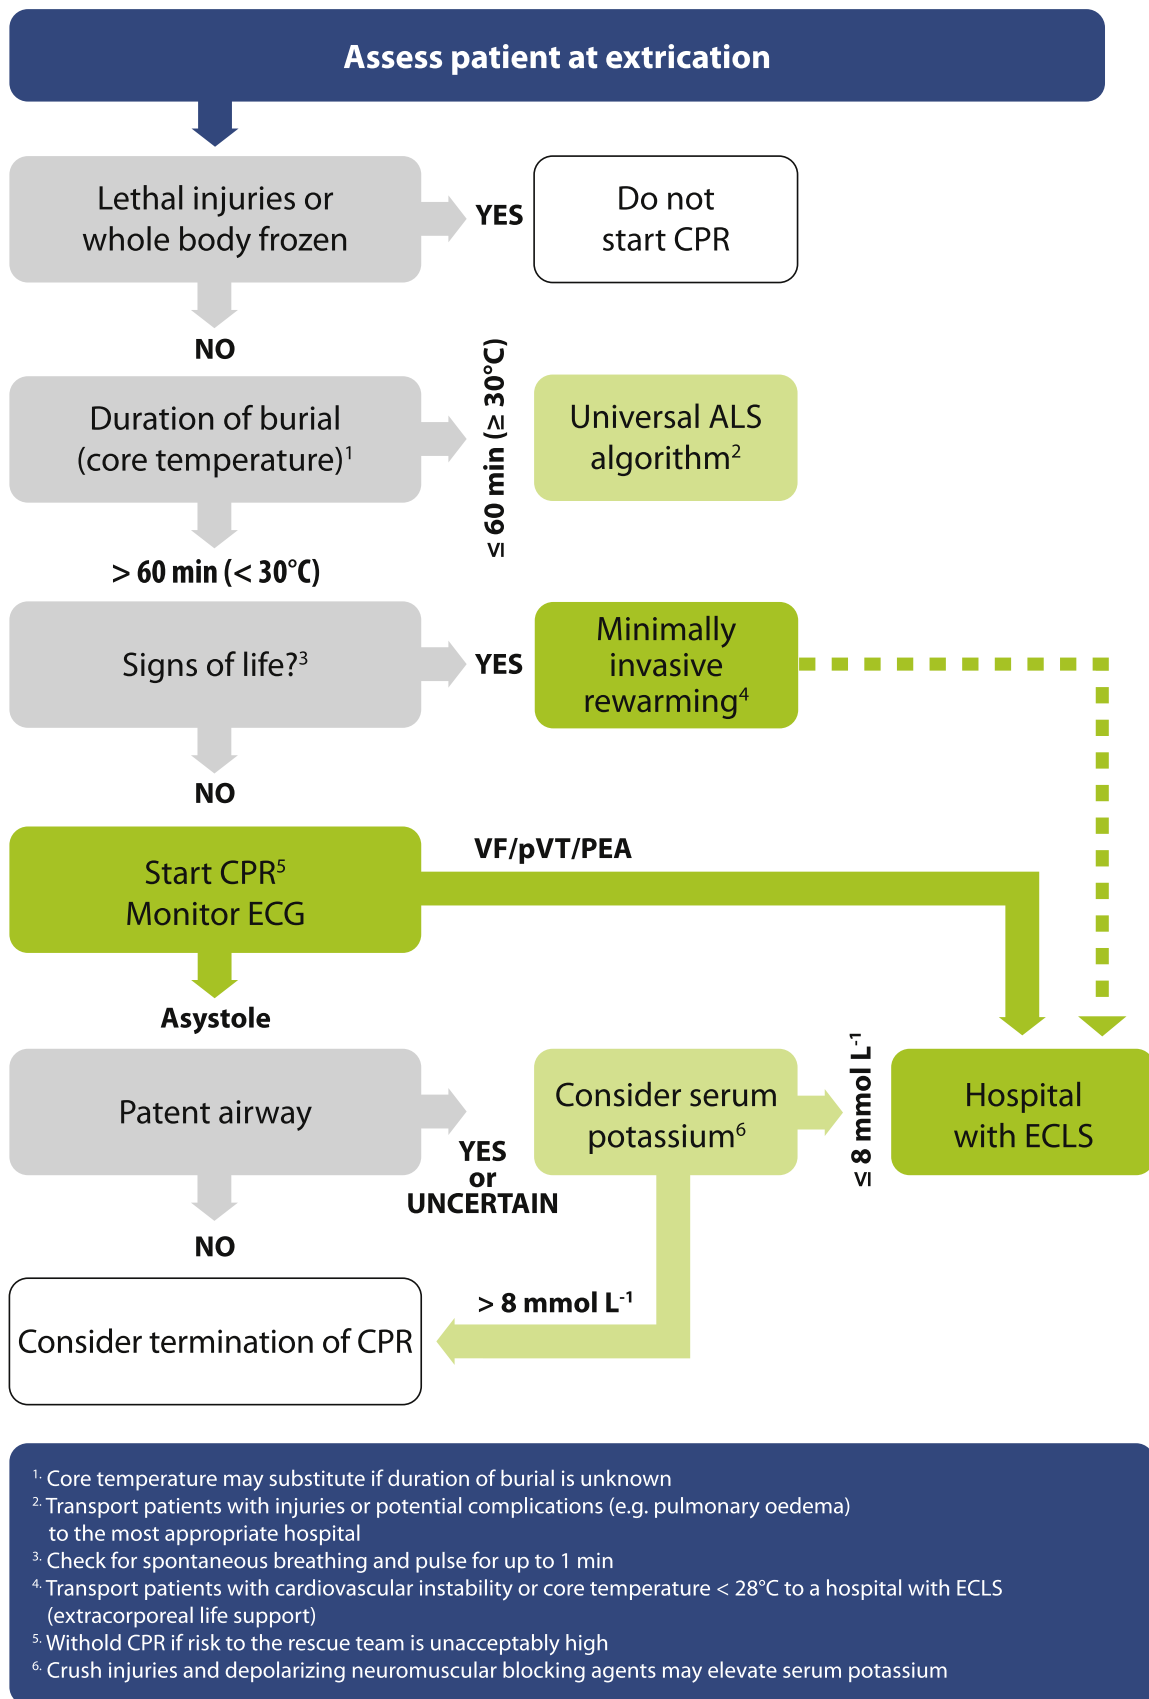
Assess patient at extrication

Lethal injuries or whole body frozen

YES

Do not start CPR

NO

Duration of burial (core temperature)$^1$

$\leq$ 60 min ($\geq$ 30°C)

Universal ALS algorithm$^2$

> 60 min (< 30°C)

Signs of life?$^3$

YES

Minimally invasive rewarming$^4$

NO

Start CPR$^5$
Monitor ECG

VF/pVT/PEA

Asystole

Patent airway

YES or UNCERTAIN

Consider serum potassium$^6$

$\leq$ 8 mmol L$^{-1}$

Hospital with ECLS

NO

> 8 mmol L$^{-1}$

Consider termination of CPR

1. Core temperature may substitute if duration of burial is unknown
2. Transport patients with injuries or potential complications (e.g. pulmonary oedema) to the most appropriate hospital
3. Check for spontaneous breathing and pulse for up to 1 min
4. Transport patients with cardiovascular instability or core temperature < 28°C to a hospital with ECLS (extracorporeal life support)
5. Withold CPR if risk to the rescue team is unacceptably high
6. Crush injuries and depolarizing neuromuscular blocking agents may elevate serum potassium